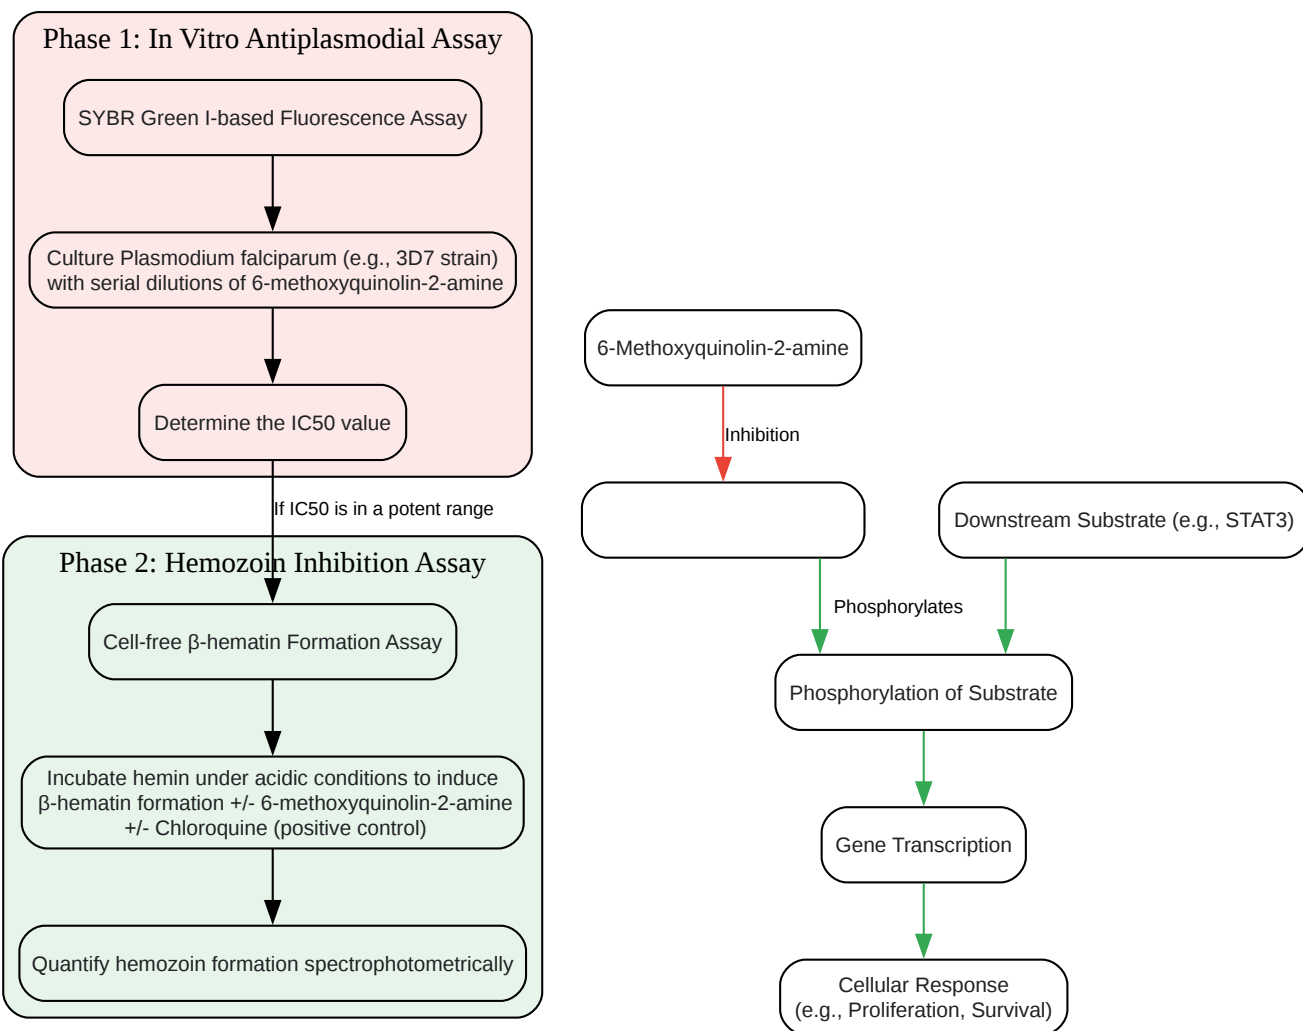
Phase 1: In Vitro Antiplasmodial Assay

SYBR Green I-based Fluorescence Assay

Culture Plasmodium falciparum (e.g., 3D7 strain) with serial dilutions of 6-methoxyquinolin-2-amine

Determine the IC50 value

If IC50 is in a potent range

Phase 2: Hemozoin Inhibition Assay

Cell-free β-hematin Formation Assay

Incubate hemin under acidic conditions to induce β-hematin formation +/- 6-methoxyquinolin-2-amine +/- Chloroquine (positive control)

Quantify hemozoin formation spectrophotometrically

6-Methoxyquinolin-2-amine

Inhibition

Downstream Substrate (e.g., STAT3)

Phosphorylates

Phosphorylation of Substrate

Gene Transcription

Cellular Response (e.g., Proliferation, Survival)